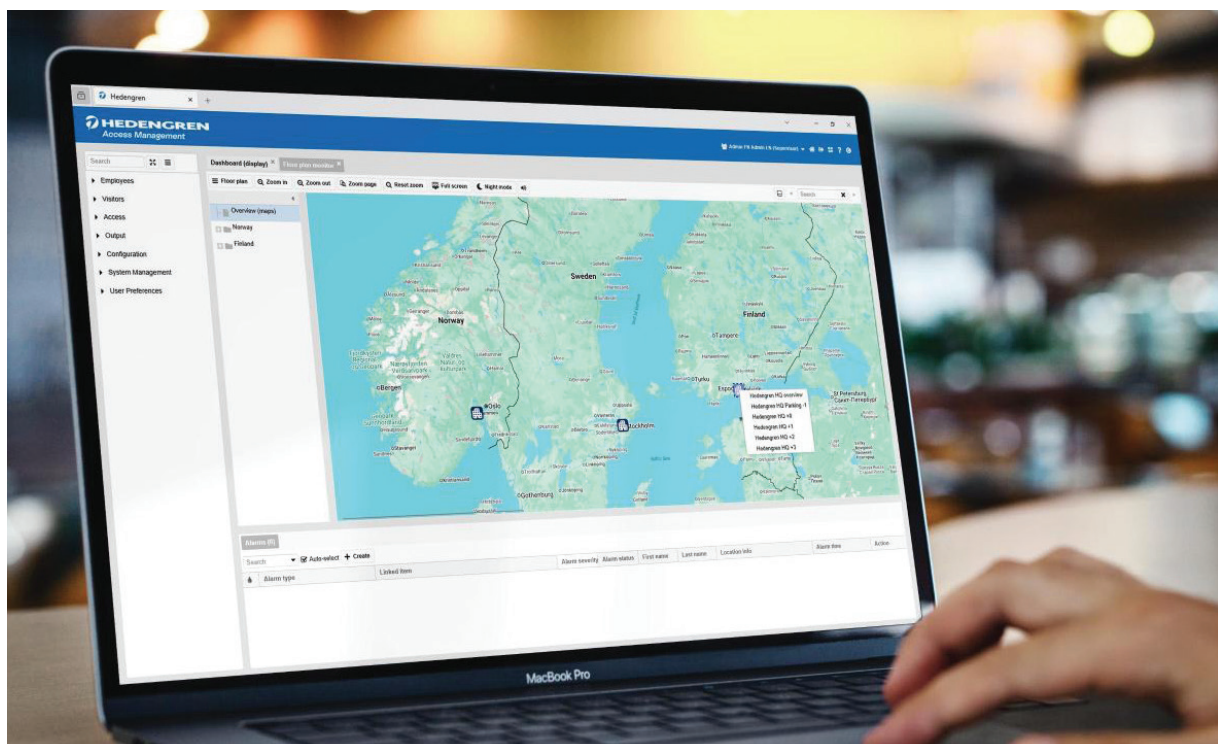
Hedengren

HEDENGREN
Access Management

Admin FN Admin LN (Superuser)

Search

Employees
Visitors
Access
Output
Configuration
System Management
User Preferences

Dashboard (display)
Floor plan monitor

Floor plan
Zoom in
Zoom out
Zoom page
Reset zoom
Full screen
Night mode

Search

Overview (maps)
Norway
Finland

Sweden
Norway
Finland
Tampere
Turku
Espoo
Bergen
Oslo
Stockholm
Gothenburg
Stavanger
St Petersburg

Hedengren HQ overview
Hedengren HQ Parking -1
Hedengren HQ +0
Hedengren HQ +1
Hedengren HQ +2
Hedengren HQ +3

Alarm (0)
Search
Auto-select
Create
Alarm type
Linked item
Alarm severity
Alarm status
First name
Last name
Location info
Alarm time
Action

MacBook Pro